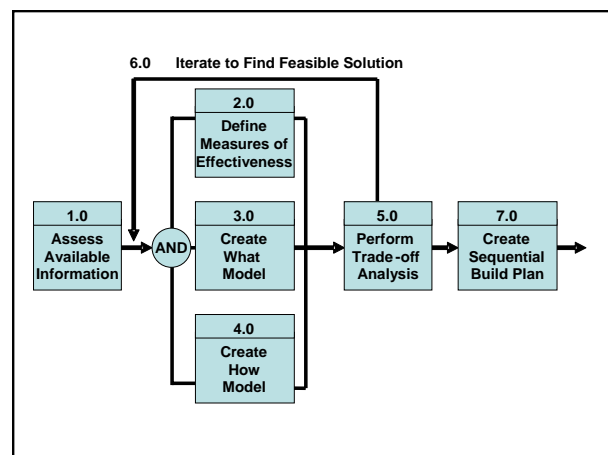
6.0 Iterate to Find Feasible Solution

1.0
Assess Available Information

AND

2.0
Define Measures of Effectiveness

3.0
Create What Model

4.0
Create How Model

5.0
Perform Trade-off Analysis

7.0
Create Sequential Build Plan